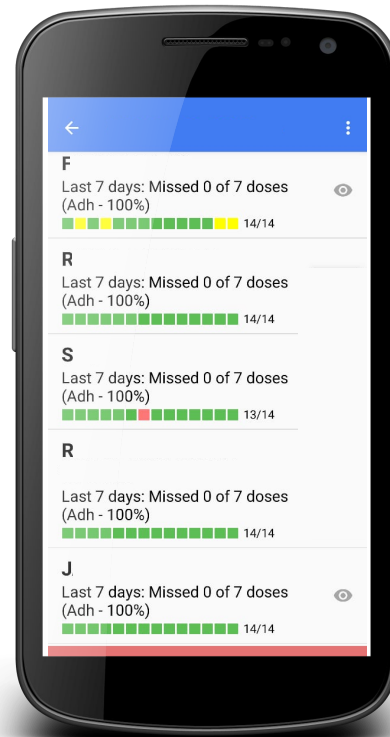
F
Last 7 days: Missed 0 of 7 doses (Adh - 100%)
14/14

R
Last 7 days: Missed 0 of 7 doses (Adh - 100%)
14/14

S
Last 7 days: Missed 0 of 7 doses (Adh - 100%)
13/14

R
Last 7 days: Missed 0 of 7 doses (Adh - 100%)
14/14

J
Last 7 days: Missed 0 of 7 doses (Adh - 100%)
14/14